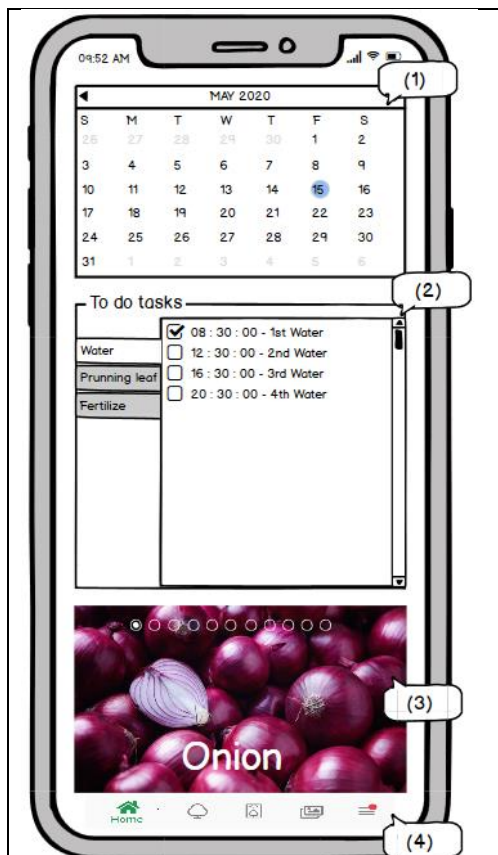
09:52 AM

(1)

MAY 2020

| S | M | T | W | T | F | S |
|---|---|---|---|---|---|---|
| 26 | 27 | 28 | 29 | 30 | 1 | 2 |
| 3 | 4 | 5 | 6 | 7 | 8 | 9 |
| 10 | 11 | 12 | 13 | 14 | 15 | 16 |
| 17 | 18 | 19 | 20 | 21 | 22 | 23 |
| 24 | 25 | 26 | 27 | 28 | 29 | 30 |
| 31 | 1 | 2 | 3 | 4 | 5 | 6 |

To do tasks

(2)

Water
Prunning leaf
Fertilize

08 : 30 : 00 - 1st Water
12 : 30 : 00 - 2nd Water
16 : 30 : 00 - 3rd Water
20 : 30 : 00 - 4th Water

(3)

Onion

Home

(4)